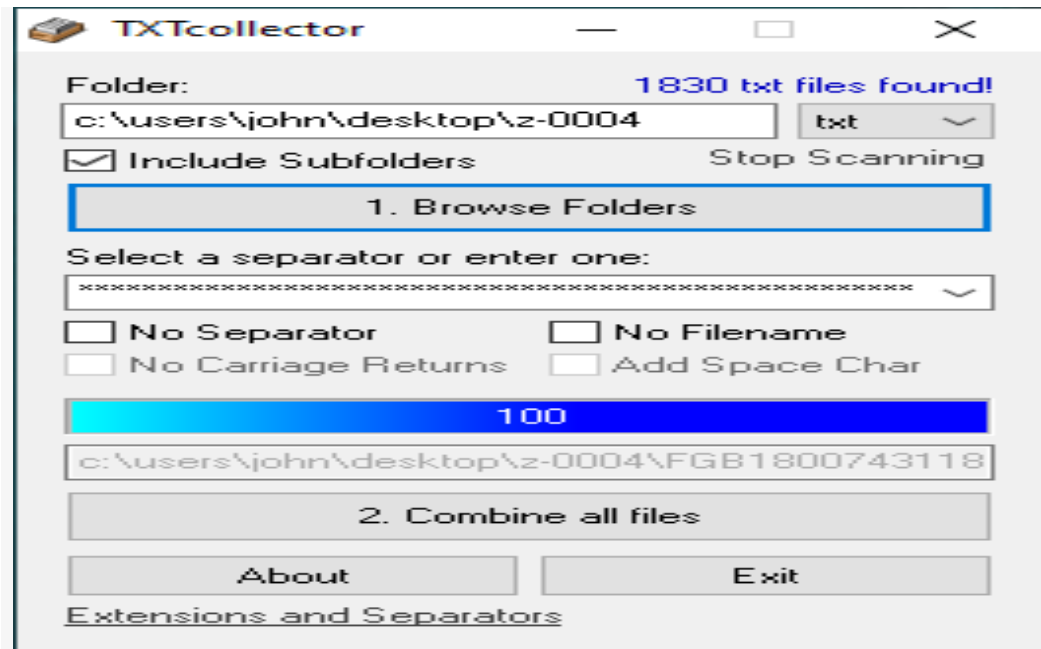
TXTcollector

Folder:
1830 txt files found!
c:\users\john\desktop\z-0004
txt
Include Subfolders
Stop Scanning
1. Browse Folders
Select a separator or enter one:
**************************************************************
No Separator
No Filename
No Carriage Returns
Add Space Char
100
c:\users\john\desktop\z-0004\FGB1800743118
2. Combine all files
About
Exit
Extensions and Separators